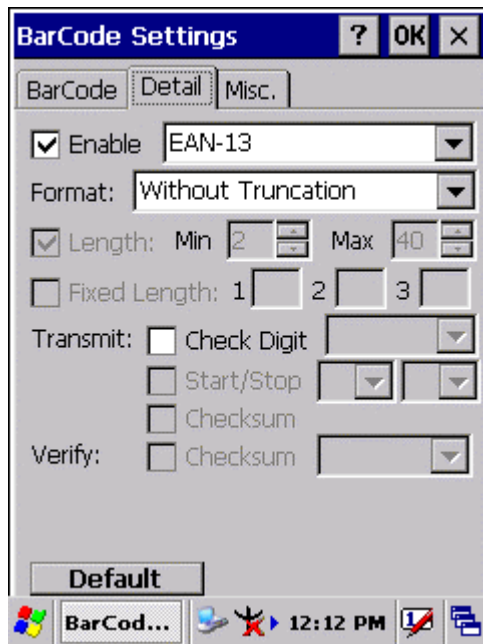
BarCode Settings ? OK ×

BarCode | Detail | Misc.

Enable EAN-13

Format: Without Truncation

Length: Min 2 Max 40

Fixed Length: 1 2 3

Transmit: Check Digit

Start/Stop

Checksum

Verify: Checksum

Default

BarCod... 12:12 PM